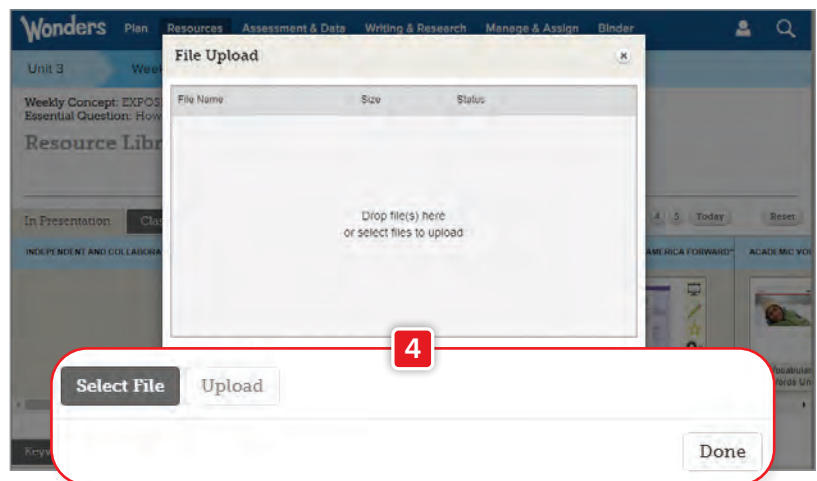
Wonders Plan Resources Assessment & Data Writing & Research Manage & Assign Binder

Unit 3 Wee

Weekly Concept: EXPOS
Essential Question: How

Resource Libr

In Presentation Cla

INDEPENDENT AND COLLABORA

4 5 Today Reset

AMERICA FORWARD ACADEMIC VO

Vocabular
Words Uni

Keyw

File Upload

| File Name | Size | Status |
|---|---|---|

Drop file(s) here
or select files to upload

4

Select File Upload

Done